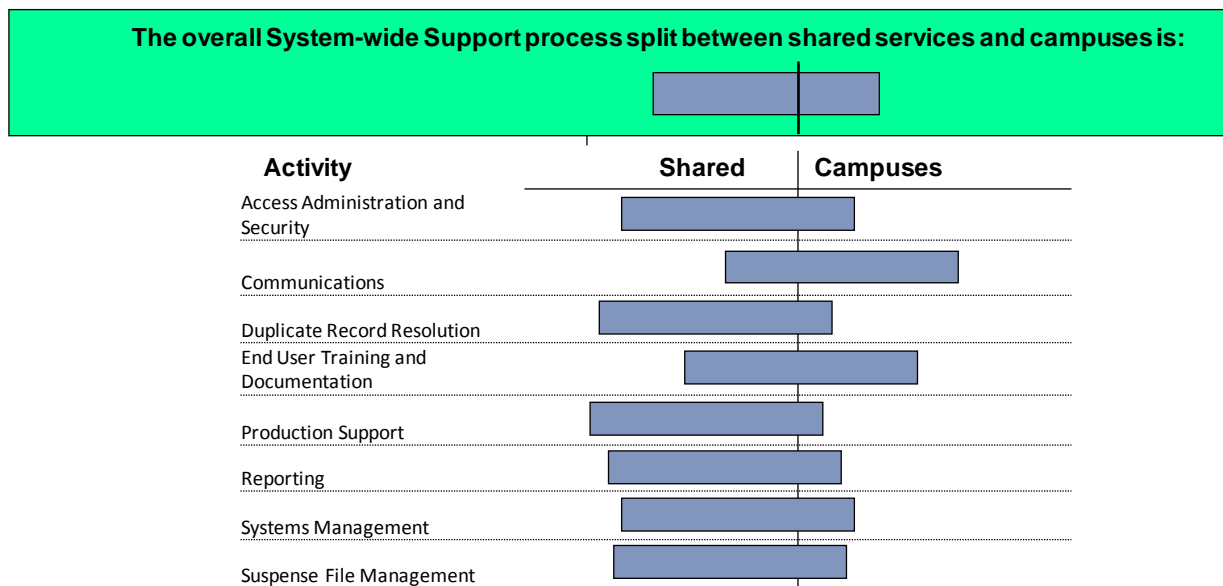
The overall System-wide Support process split between shared services and campuses is:

| Activity | Shared | Campuses |
|---|---|---|
| Access Administration and Security | | |
| Communications | | |
| Duplicate Record Resolution | | |
| End User Training and Documentation | | |
| Production Support | | |
| Reporting | | |
| Systems Management | | |
| Suspense File Management | | |